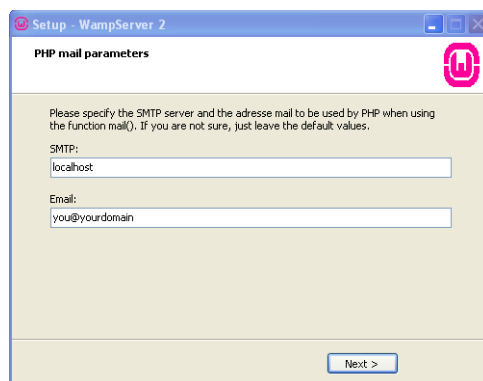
Setup - WampServer 2

PHP mail parameters

Please specify the SMTP server and the adresse mail to be used by PHP when using the function mail(). If you are not sure, just leave the default values.

SMTP:

localhost

Email:

you@yourdomain

Next >